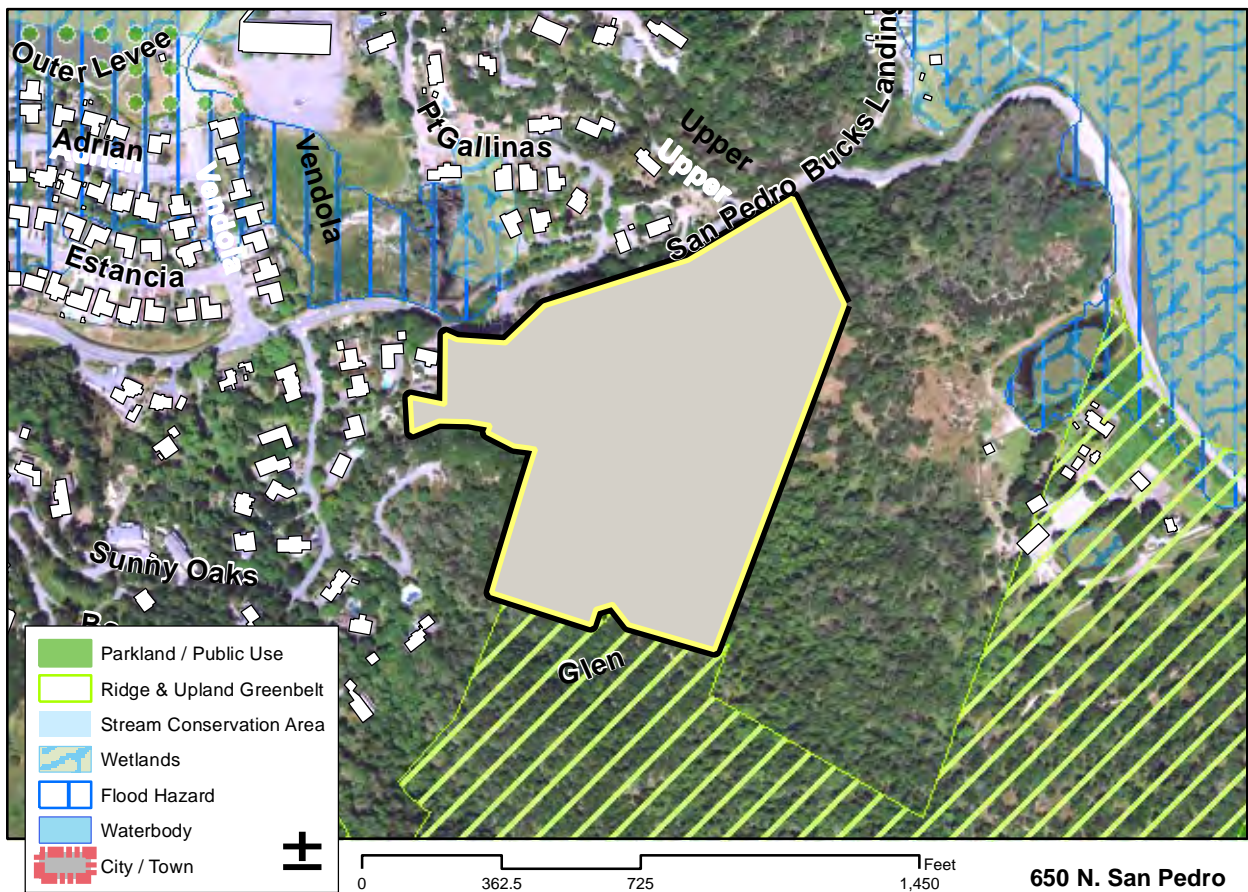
Outer Levee

Adrian

Adrian

Vendola

Vendola

Estancia

PtGallinas

Upper

Upper

San Pedro

Bucks Landing

Sunny Oaks

Glen

Parkland / Public Use

Ridge & Upland Greenbelt

Stream Conservation Area

Wetlands

Flood Hazard

Waterbody

City / Town

0 362.5 725 1,450 Feet

650 N. San Pedro